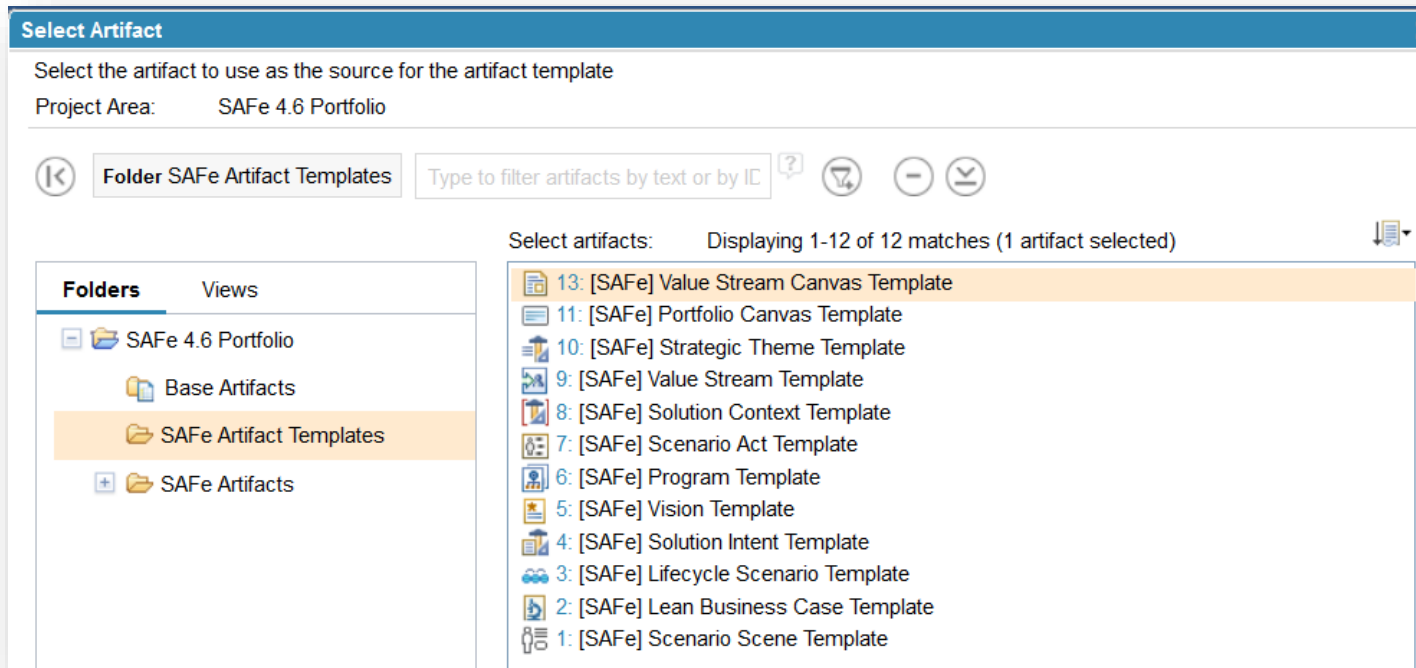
Select Artifact

Select the artifact to use as the source for the artifact template

Project Area: SAFe 4.6 Portfolio

Folder SAFe Artifact Templates

Type to filter artifacts by text or by ID

?

Select artifacts: Displaying 1-12 of 12 matches (1 artifact selected)

Folders Views

SAFe 4.6 Portfolio
Base Artifacts
SAFe Artifact Templates
SAFe Artifacts

13: [SAFe] Value Stream Canvas Template
11: [SAFe] Portfolio Canvas Template
10: [SAFe] Strategic Theme Template
9: [SAFe] Value Stream Template
8: [SAFe] Solution Context Template
7: [SAFe] Scenario Act Template
6: [SAFe] Program Template
5: [SAFe] Vision Template
4: [SAFe] Solution Intent Template
3: [SAFe] Lifecycle Scenario Template
2: [SAFe] Lean Business Case Template
1: [SAFe] Scenario Scene Template